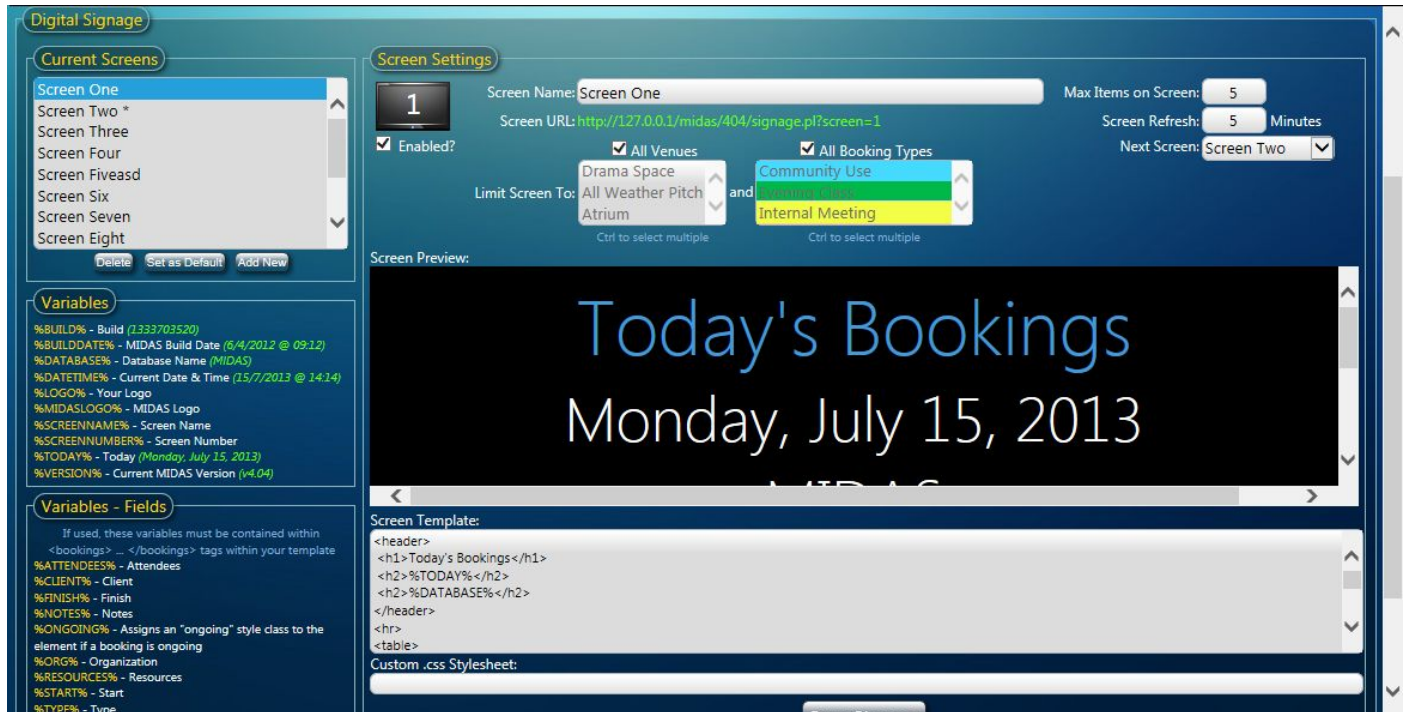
Digital Signage

Current Screens

Screen One
Screen Two *
Screen Three
Screen Four
Screen Fiveasd
Screen Six
Screen Seven
Screen Eight

Delete Set as Default Add New

Variables

%BUILD% - Build (1333703520)
%BUILDDATE% - MIDAS Build Date (6/4/2012 @ 09:12)
%DATABASE% - Database Name (MIDAS)
%DATETIME% - Current Date & Time (15/7/2013 @ 14:14)
%LOGO% - Your Logo
%MIDASLOGO% - MIDAS Logo
%SCREENNAME% - Screen Name
%SCREENNUMBER% - Screen Number
%TODAY% - Today (Monday, July 15, 2013)
%VERSION% - Current MIDAS Version (v4.04)

Variables - Fields

If used, these variables must be contained within <bookings> ... </bookings> tags within your template
%ATTENDEES% - Attendees
%CLIENT% - Client
%FINISH% - Finish
%NOTES% - Notes
%ONGOING% - Assigns an "ongoing" style class to the element if a booking is ongoing
%ORG% - Organization
%RESOURCES% - Resources
%START% - Start
%TYPE% - Type

Screen Settings

1

Enabled?

Screen Name: Screen One

Screen URL: http://127.0.0.1/midas/404/signage.pl?screen=1

Max Items on Screen: 5
Screen Refresh: 5 Minutes
Next Screen: Screen Two

All Venues
All Booking Types

Limit Screen To: Drama Space All Weather Pitch Atrium and Community Use Evening Class Internal Meeting

Ctrl to select multiple Ctrl to select multiple

Screen Preview:

Today's Bookings
Monday, July 15, 2013
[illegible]

Screen Template:
<header>
<h1>Today's Bookings</h1>
<h2>%TODAY%</h2>
<h2>%DATABASE%</h2>
</header>
<hr>
<table>

Custom .css Stylesheet: